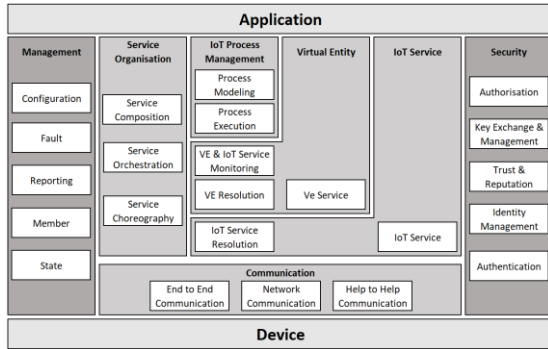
Application

Management

Configuration

Fault

Reporting

Member

State

Service Organisation

Service Composition

Service Orchestration

Service Choreography

IoT Process Management

Process Modeling

Process Execution

Virtual Entity

VE & IoT Service Monitoring

VE Resolution

Ve Service

IoT Service Resolution

IoT Service

IoT Service

Security

Authorisation

Key Exchange & Management

Trust & Reputation

Identity Management

Authentication

Communication

End to End Communication

Network Communication

Help to Help Communication

Device